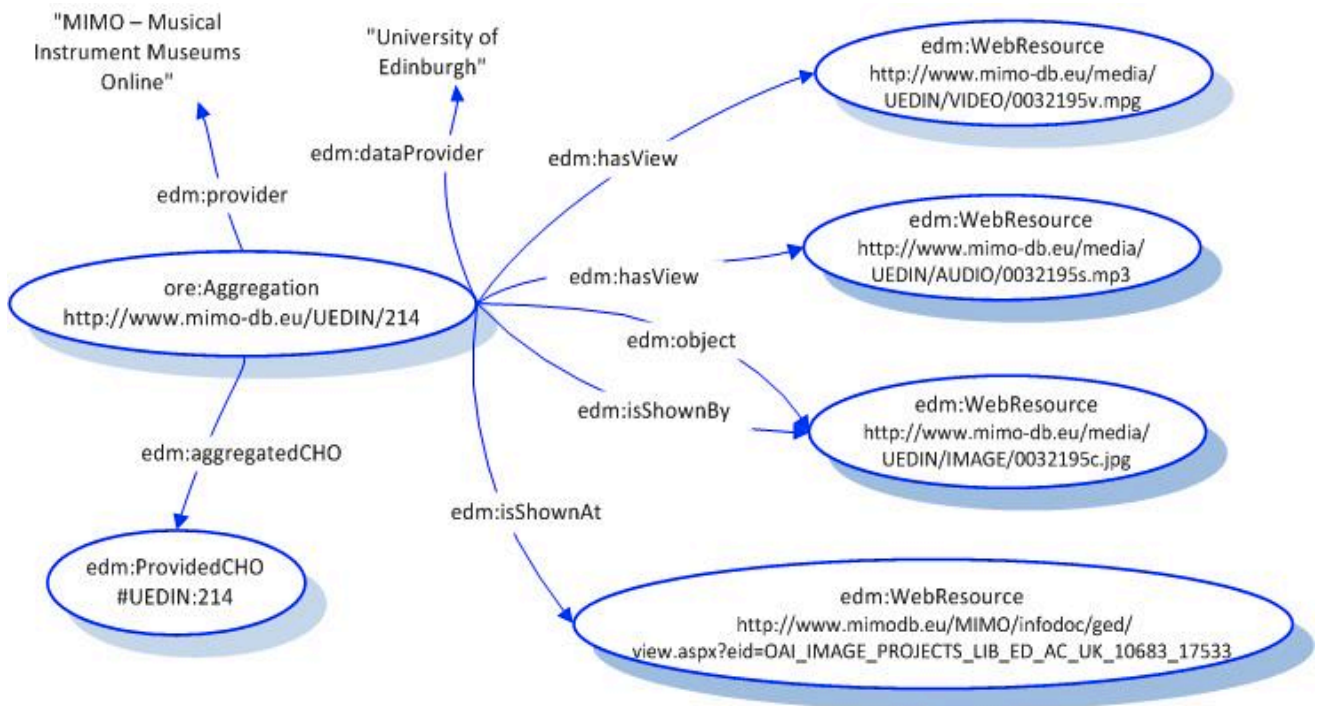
"MIMO – Musical Instrument Museums Online"

"University of Edinburgh"

edm:WebResource
http://www.mimo-db.eu/media/UEDIN/VIDEO/0032195v.mpg

edm:dataProvider

edm:hasView

edm:provider

edm:WebResource
http://www.mimo-db.eu/media/UEDIN/AUDIO/0032195s.mp3

edm:hasView

ore:Aggregation
http://www.mimo-db.eu/UEDIN/214

edm:object

edm:isShownBy

edm:WebResource
http://www.mimo-db.eu/media/UEDIN/IMAGE/0032195c.jpg

edm:aggregatedCHO

edm:isShownAt

edm:ProvidedCHO
#UEDIN:214

edm:WebResource
http://www.mimodb.eu/MIMO/infodoc/ged/view.aspx?eid=OAI_IMAGE_PROJECTS_LIB_ED_AC_UK_10683_17533